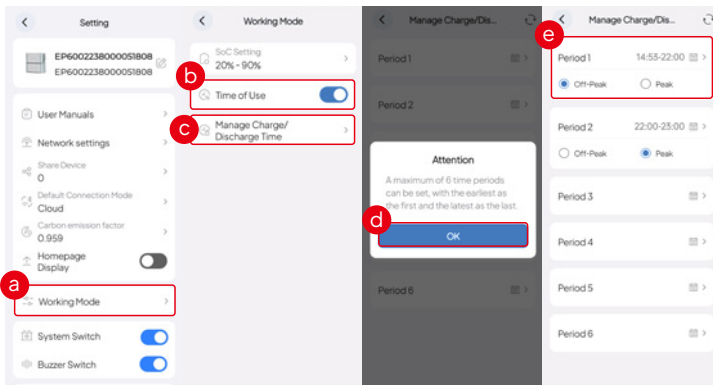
Setting

EP600223800005I808
EP600223800005I808

User Manuals

Network settings

Share Device
0

Default Connection Mode
Cloud

Carbon emission factor
0.959

Homepage Display

a

Working Mode

System Switch

Buzzer Switch

Working Mode

SoC Setting
20% - 90%

b

Time of Use

c

Manage Charge/ Discharge Time

Manage Charge/Dis...

Period 1

Period 2

Attention

A maximum of 6 time periods can be set, with the earliest as the first and the latest as the last.

d

OK

Period 6

Manage Charge/Dis...

e

Period 1 14:53-22:00

Off-Peak Peak

Period 2 22:00-23:00

Off-Peak Peak

Period 3

Period 4

Period 5

Period 6